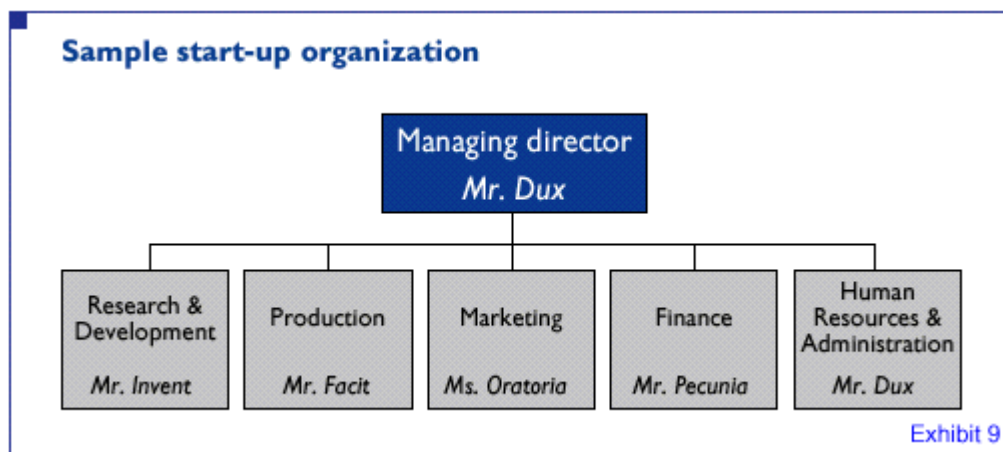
Sample start-up organization

Managing director
Mr. Dux

Research & Development
Mr. Invent

Production
Mr. Facit

Marketing
Ms. Oratoria

Finance
Mr. Pecunia

Human Resources & Administration
Mr. Dux

Exhibit 9